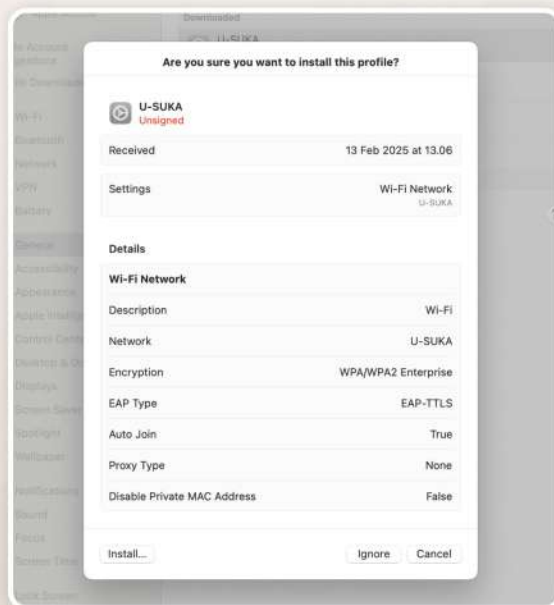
Downloaded

U-SUKA

Wi-Fi

Bluetooth

Network

VPN

Battery

General

Accessibility

Appearance

Apple Intelligence

Control Centre

Desktop & Dock

Displays

Screen Saver

Spotlight

Wallpaper

Notifications

Sound

Focus

Screen Time

Lock Screen

Are you sure you want to install this profile?

U-SUKA
Unsigned

| Received | 13 Feb 2025 at 13.06 |
|---|---|
| Settings | Wi-Fi Network U-SUKA |

Details

| Wi-Fi Network | |
|---|---|
| Description | Wi-Fi |
| Network | U-SUKA |
| Encryption | WPA/WPA2 Enterprise |
| EAP Type | EAP-TTLS |
| Auto Join | True |
| Proxy Type | None |
| Disable Private MAC Address | False |

Install... Ignore Cancel